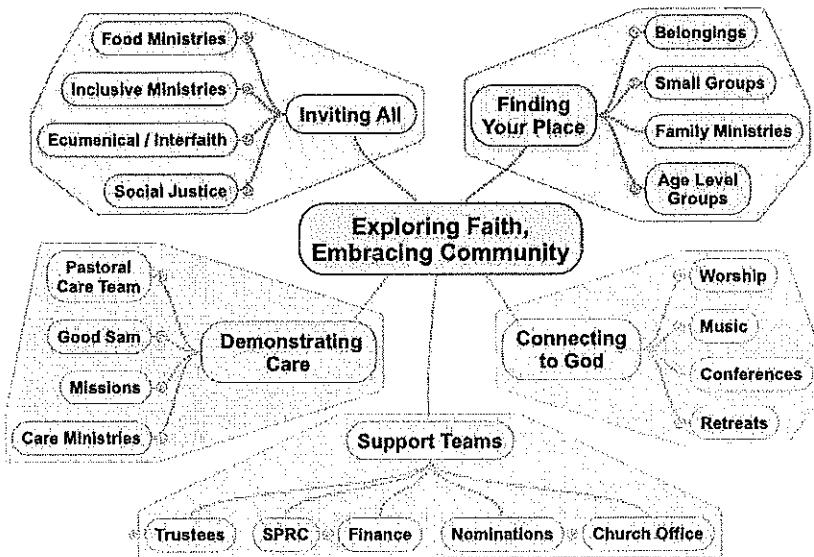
Food Ministries

Inclusive Ministries

Ecumenical / Interfaith

Social Justice

Inviting All

Finding Your Place

Belongings

Small Groups

Family Ministries

Age Level Groups

Exploring Faith, Embracing Community

Pastoral Care Team

Good Sam

Missions

Care Ministries

Demonstrating Care

Connecting to God

Worship

Music

Conferences

Retreats

Support Teams

Trustees

SPRC

Finance

Nominations

Church Office